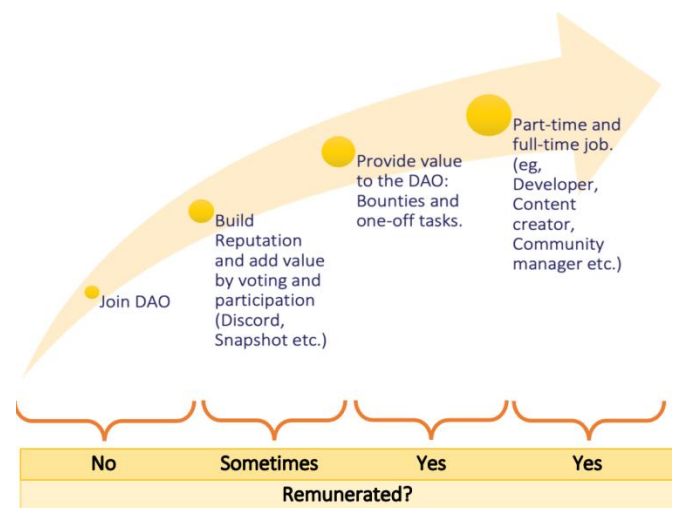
Join DAO

Build Reputation and add value by voting and participation (Discord, Snapshot etc.)

Provide value to the DAO: Bounties and one-off tasks.

Part-time and full-time job. (eg, Developer, Content creator, Community manager etc.)

| No | Sometimes | Yes | Yes |
|---|---|---|---|

Remunerated?